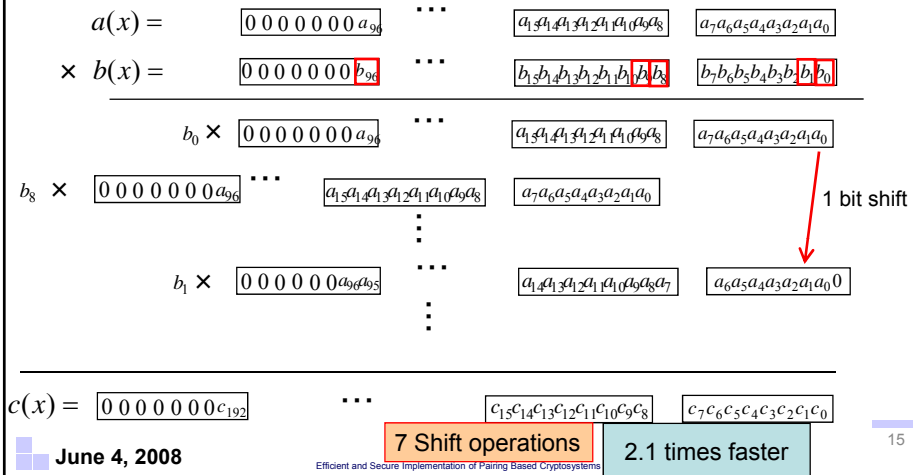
$a(x) =$ $0\,0\,0\,0\,0\,0\,0\,a_{96}$ ⋯ $a_{15}a_{14}a_{13}a_{12}a_{11}a_{10}a_{9}a_{8}$ $a_{7}a_{6}a_{5}a_{4}a_{3}a_{2}a_{1}a_{0}$

$\times\ b(x) =$ $0\,0\,0\,0\,0\,0\,0\,b_{96}$ ⋯ $b_{15}b_{14}b_{13}b_{12}b_{11}b_{10}b_{9}b_{8}$ $b_{7}b_{6}b_{5}b_{4}b_{3}b_{2}b_{1}b_{0}$

$b_0 \times$ $0\,0\,0\,0\,0\,0\,0\,a_{96}$ ⋯ $a_{15}a_{14}a_{13}a_{12}a_{11}a_{10}a_{9}a_{8}$ $a_{7}a_{6}a_{5}a_{4}a_{3}a_{2}a_{1}a_{0}$

$b_8 \times$ $0\,0\,0\,0\,0\,0\,0\,a_{96}$ ⋯ $a_{15}a_{14}a_{13}a_{12}a_{11}a_{10}a_{9}a_{8}$ $a_{7}a_{6}a_{5}a_{4}a_{3}a_{2}a_{1}a_{0}$

1 bit shift

⋮

$b_1 \times$ $0\,0\,0\,0\,0\,0\,a_{96}a_{95}$ ⋯ $a_{14}a_{13}a_{12}a_{11}a_{10}a_{9}a_{8}a_{7}$ $a_{6}a_{5}a_{4}a_{3}a_{2}a_{1}a_{0}0$

⋮

$c(x) =$ $0\,0\,0\,0\,0\,0\,0\,c_{192}$ ⋯ $c_{15}c_{14}c_{13}c_{12}c_{11}c_{10}c_{9}c_{8}$ $c_{7}c_{6}c_{5}c_{4}c_{3}c_{2}c_{1}c_{0}$

June 4, 2008

Efficient and Secure Implementation of Pairing Based Cryptosystems

7 Shift operations

2.1 times faster

15